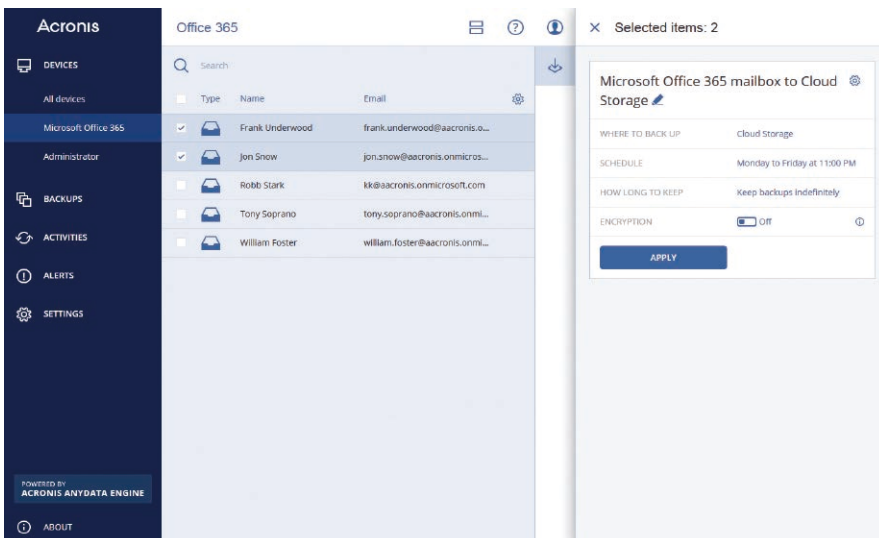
Acronis

DEVICES

All devices

Microsoft Office 365

Administrator

BACKUPS

ACTIVITIES

ALERTS

SETTINGS

POWERED BY
ACRONIS ANYDATA ENGINE

ABOUT

Office 365

Search

| Type | Name | Email |
|---|---|---|
| | Frank Underwood | frank.underwood@aacronis.o... |
| | Jon Snow | jon.snow@aacronis.onmicros... |
| | Robb Stark | kk@aacronis.onmicrosoft.com |
| | Tony Soprano | tony.soprano@aacronis.onmi... |
| | William Foster | william.foster@aacronis.onmi... |

× Selected items: 2

Microsoft Office 365 mailbox to Cloud Storage

| WHERE TO BACK UP | Cloud Storage |
|---|---|
| SCHEDULE | Monday to Friday at 11:00 PM |
| HOW LONG TO KEEP | Keep backups indefinitely |
| ENCRYPTION | Off |

APPLY